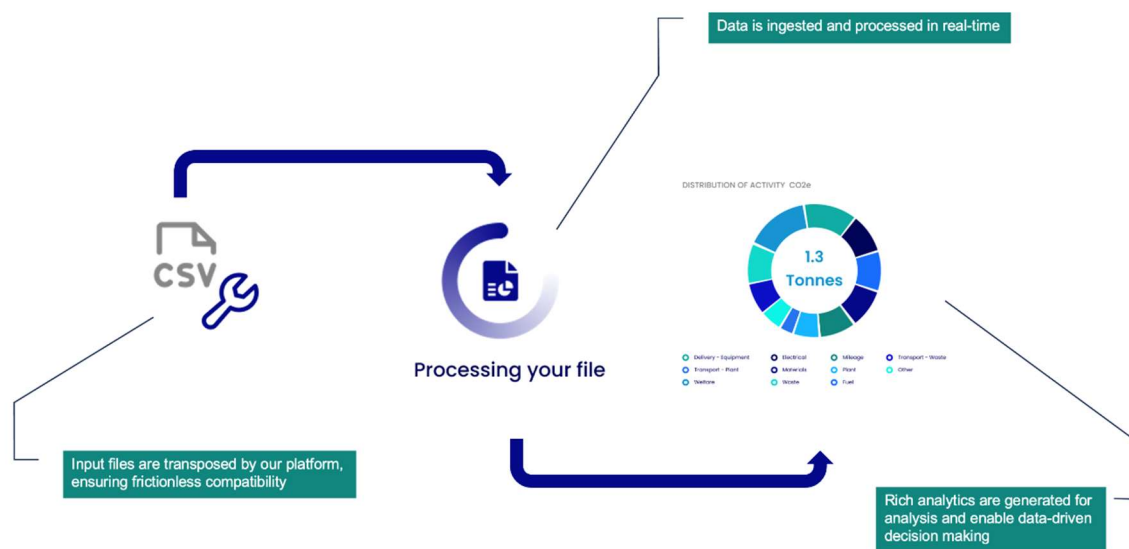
Data is ingested and processed in real-time

CSV

Processing your file

DISTRIBUTION OF ACTIVITY CO2e

1.3 Tonnes

Delivery - Equipment
Electrical
Mileage
Transport - Waste
Transport - Plant
Materials
Plant
Other
Welfare
Waste
Fuel

Input files are transposed by our platform, ensuring frictionless compatibility

Rich analytics are generated for analysis and enable data-driven decision making